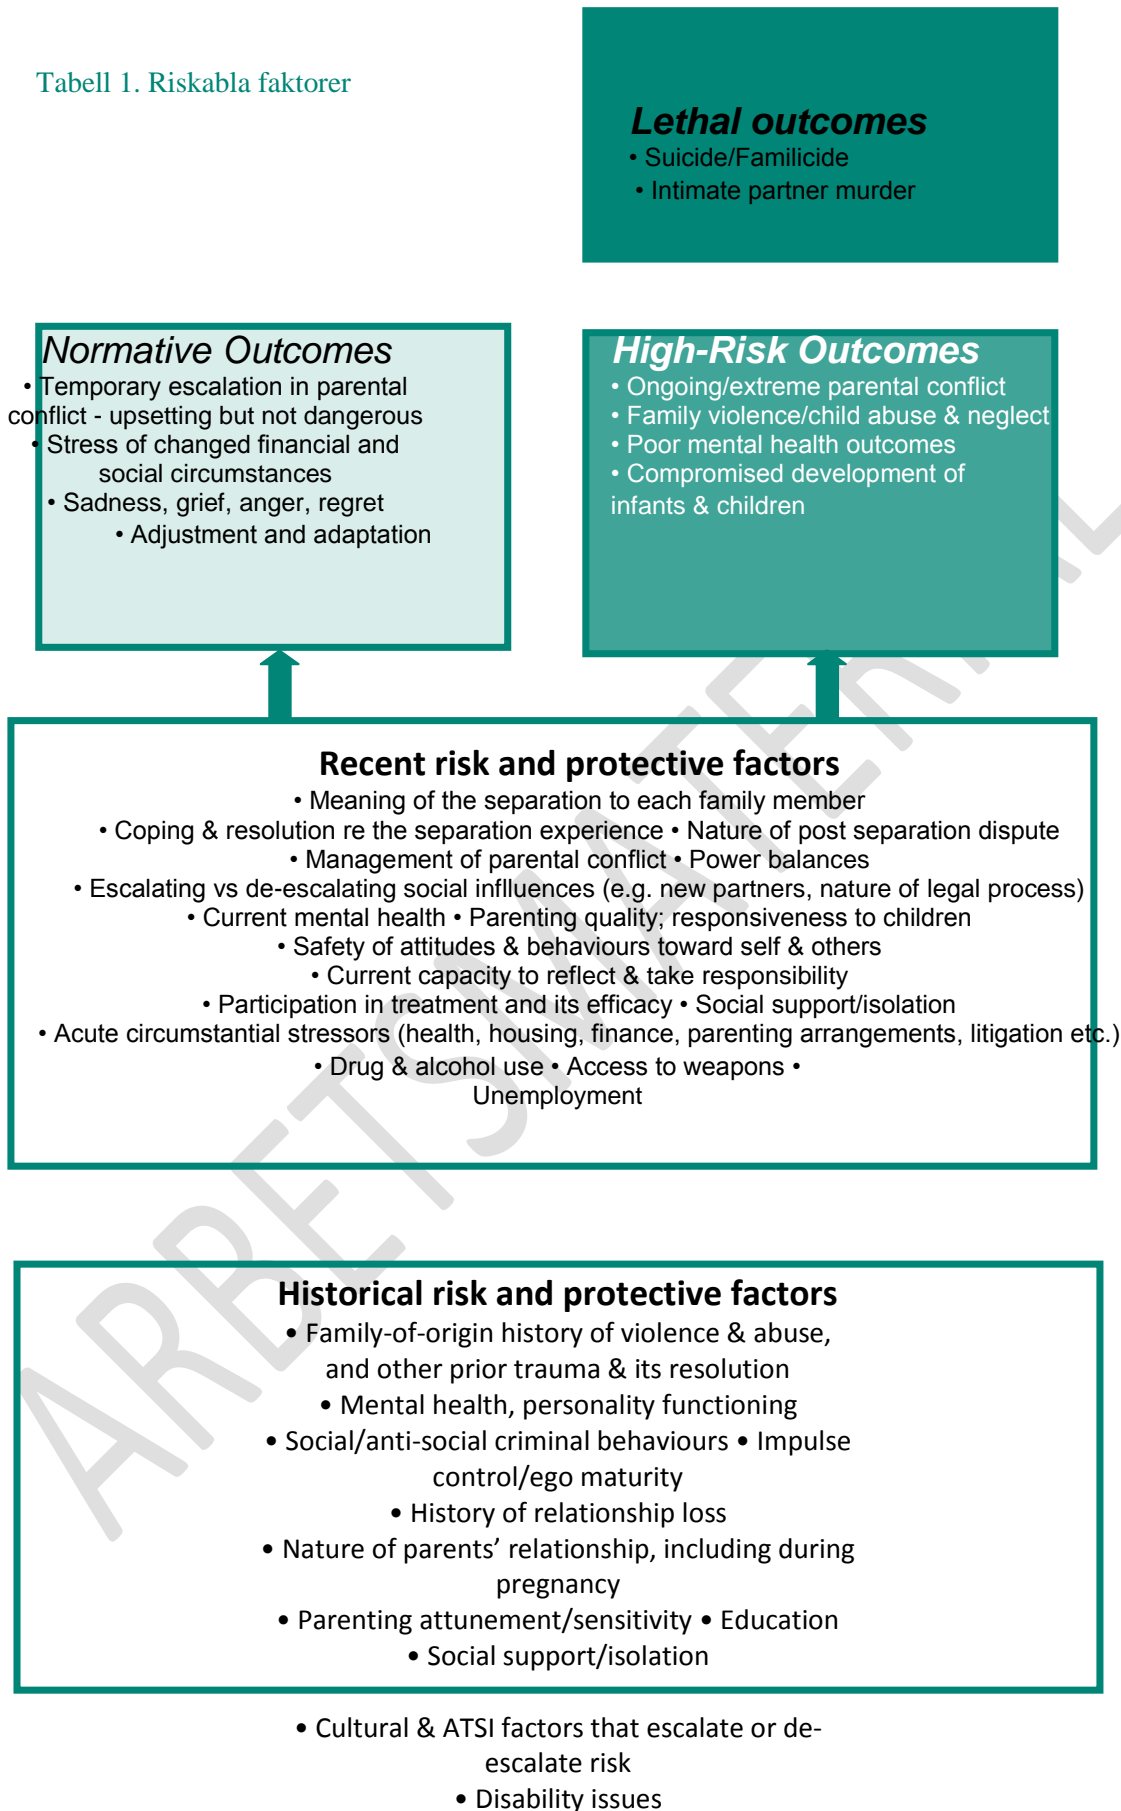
Tabell 1. Riskabla faktorer

Lethal outcomes
• Suicide/Familicide
• Intimate partner murder

Normative Outcomes
• Temporary escalation in parental conflict - upsetting but not dangerous
• Stress of changed financial and social circumstances
• Sadness, grief, anger, regret
• Adjustment and adaptation

High-Risk Outcomes
• Ongoing/extreme parental conflict
• Family violence/child abuse & neglect
• Poor mental health outcomes
• Compromised development of infants & children

Recent risk and protective factors
• Meaning of the separation to each family member
• Coping & resolution re the separation experience • Nature of post separation dispute
• Management of parental conflict • Power balances
• Escalating vs de-escalating social inflluences (e.g. new partners, nature of legal process)
• Current mental health • Parenting quality; responsiveness to children
• Safety of attitudes & behaviours toward self & others
• Current capacity to reflect & take responsibility
• Participation in treatment and its efficacy • Social support/isolation
• Acute circumstantial stressors (health, housing, finance, parenting arrangements, litigation etc.)
• Drug & alcohol use • Access to weapons • Unemployment

Historical risk and protective factors
• Family-of-origin history of violence & abuse, and other prior trauma & its resolution
• Mental health, personality functioning
• Social/anti-social criminal behaviours • Impulse control/ego maturity
• History of relationship loss
• Nature of parents' relationship, including during pregnancy
• Parenting attunement/sensitivity • Education
• Social support/isolation

• Cultural & ATSI factors that escalate or de-escalate risk
• Disability issues

ARBETSMATERIAL